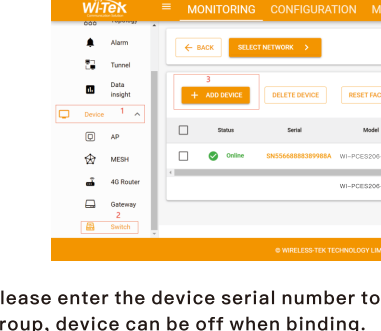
Wi-Tek

MONITORING CONFIGURATION M

Alarm

Tunnel

Data insight

Device 1

AP

MESH

4G Router

Gateway

2

Switch

← BACK

SELECT NETWORK >

3

+ ADD DEVICE

DELETE DEVICE

RESET FAC

| | Status | Serial | Model |
|---|---|---|---|
| | Online | SN55668888389988A | WI-PCES206 |
| | | | WI-PCES206 |

© WIRELESS-TEK TECHNOLOGY LI

lease enter the device serial number to roup, device can be off when binding.